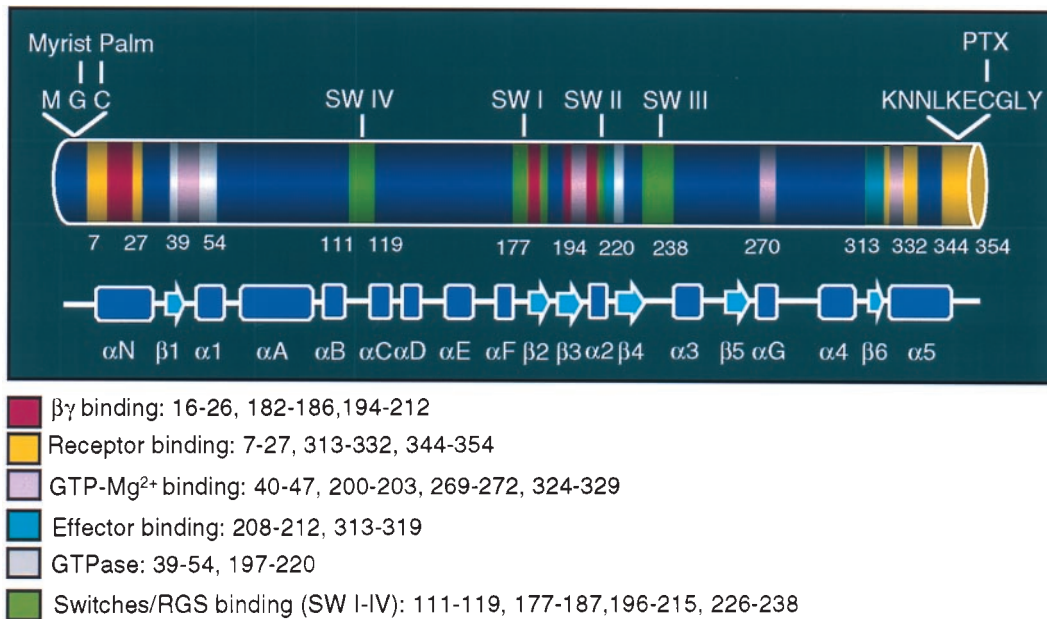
Myrist Palm
M G C

SW IV
SW I
SW II
SW III

PTX
KNNLKECGLY

7 27 39 54 111 119 177 194 220 238 270 313 332 344 354

$\alpha$N $\beta$1 $\alpha$1 $\alpha$A $\alpha$B $\alpha$C$\alpha$D $\alpha$E $\alpha$F $\beta$2 $\beta$3$\alpha$2$\beta$4 $\alpha$3 $\beta$5 $\alpha$G $\alpha$4 $\beta$6 $\alpha$5

$\beta\gamma$ binding: 16-26, 182-186,194-212

Receptor binding: 7-27, 313-332, 344-354

GTP-$Mg^{2+}$ binding: 40-47, 200-203, 269-272, 324-329

Effector binding: 208-212, 313-319

GTPase: 39-54, 197-220

Switches/RGS binding (SW I-IV): 111-119, 177-187,196-215, 226-238